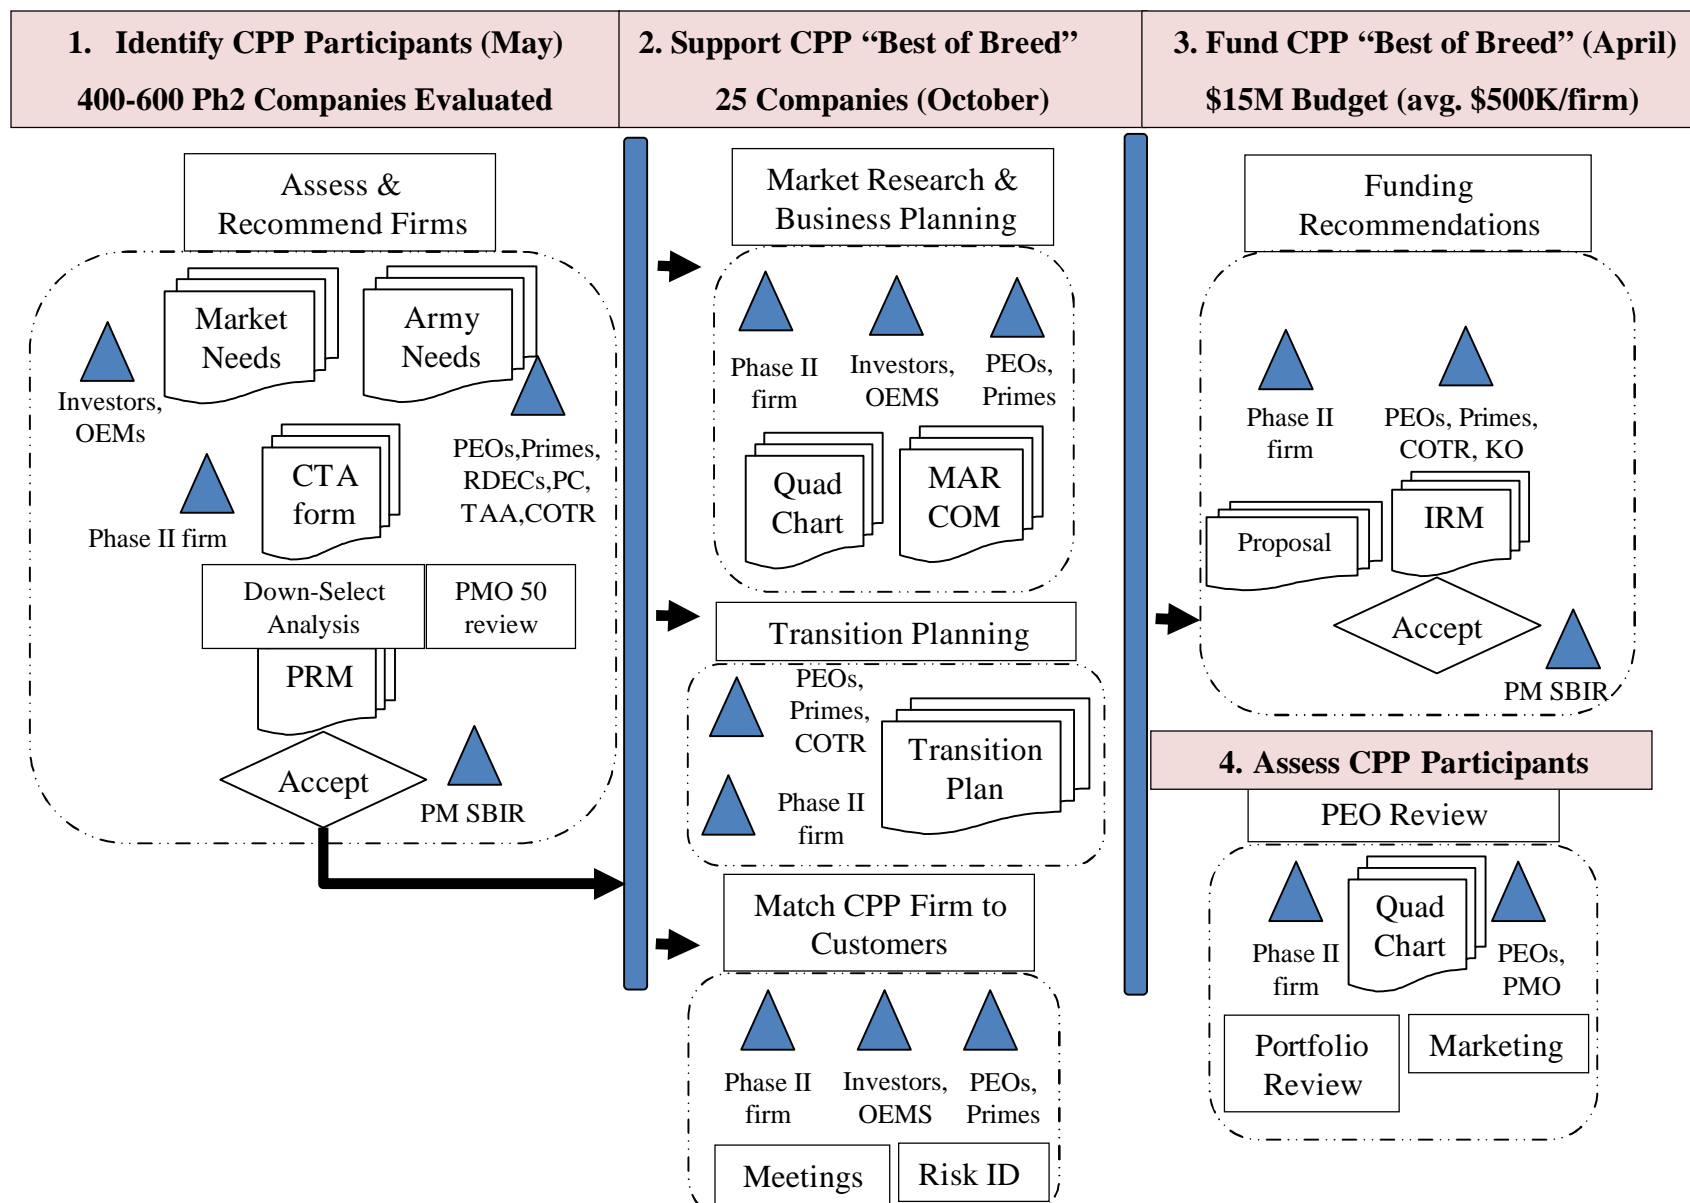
1. Identify CPP Participants (May)
400-600 Ph2 Companies Evaluated

2. Support CPP "Best of Breed"
25 Companies (October)

3. Fund CPP "Best of Breed" (April)
$15M Budget (avg. $500K/firm)

Assess & Recommend Firms

Market Needs

Army Needs

Investors, OEMs

PEOs,Primes, RDECs,PC, TAA,COTR

CTA form

Phase II firm

Down-Select Analysis

PMO 50 review

PRM

Accept

PM SBIR

Market Research & Business Planning

Phase II firm

Investors, OEMS

PEOs, Primes

Quad Chart

MAR COM

Transition Planning

PEOs, Primes, COTR

Phase II firm

Transition Plan

Match CPP Firm to Customers

Phase II firm

Investors, OEMS

PEOs, Primes

Meetings

Risk ID

Funding Recommendations

Phase II firm

PEOs, Primes, COTR, KO

Proposal

IRM

Accept

PM SBIR

4. Assess CPP Participants

PEO Review

Phase II firm

Quad Chart

PEOs, PMO

Portfolio Review

Marketing